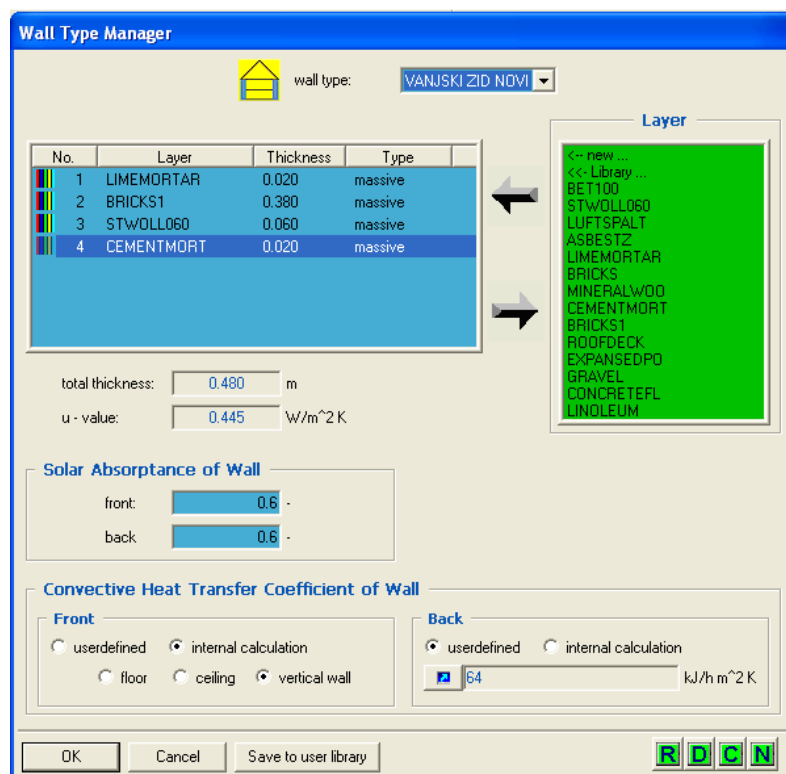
Wall Type Manager

wall type: VANJSKI ZID NOVI

| No. | Layer | Thickness | Type |
|---|---|---|---|
| 1 | LIMEMORTAR | 0.020 | massive |
| 2 | BRICKS1 | 0.380 | massive |
| 3 | STWOLL060 | 0.060 | massive |
| 4 | CEMENTMORT | 0.020 | massive |

Layer
<-- new ...
<<- Library ...
BET100
STWOLL060
LUFTSPALT
ASBESTZ
LIMEMORTAR
BRICKS
MINERALWOO
CEMENTMORT
BRICKS1
ROOFDECK
EXPANSEDPO
GRAVEL
CONCRETEFL
LINOLEUM

total thickness: 0.480 m
u - value: 0.445 W/m^2 K

Solar Absorptance of Wall
front: 0.6 -
back: 0.6 -

Convective Heat Transfer Coefficient of Wall
Front
userdefined internal calculation
floor ceiling vertical wall

Back
userdefined internal calculation
64 kJ/h m^2 K

OK Cancel Save to user library
R D C N